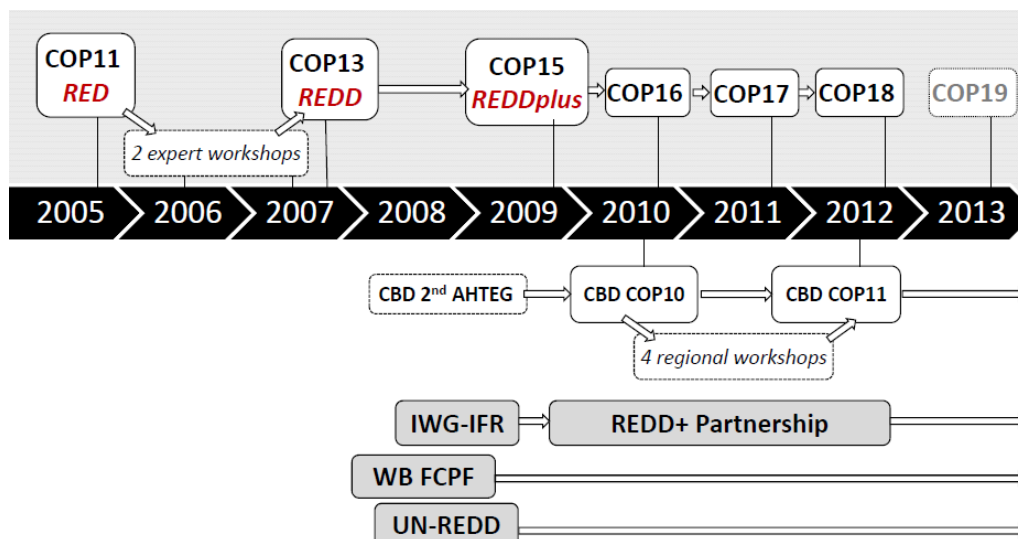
COP11
RED

2 expert workshops

COP13
REDD

COP15
REDDplus

COP16

COP17

COP18

COP19

2005 2006 2007 2008 2009 2010 2011 2012 2013

CBD 2$^{nd}$ AHTEG

CBD COP10

CBD COP11

4 regional workshops

IWG-IFR

REDD+ Partnership

WB FCPF

UN-REDD